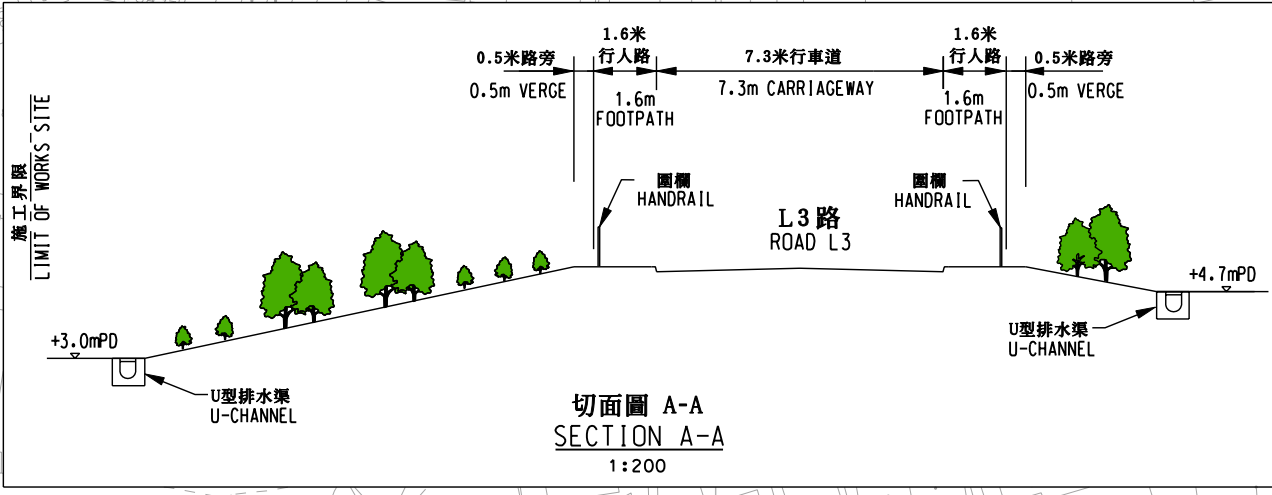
施工界限
LIMIT OF WORKS SITE

0.5米路旁
0.5m VERGE

1.6米
行人路
1.6m
FOOTPATH

7.3米行車道
7.3m CARRIAGEWAY

1.6米
行人路
1.6m
FOOTPATH

0.5米路旁
0.5m VERGE

圍欄
HANDRAIL

圍欄
HANDRAIL

L3路
ROAD L3

+4.7mPD

U型排水渠
U-CHANNEL

+3.0mPD

U型排水渠
U-CHANNEL

切面圖 A-A
SECTION A-A
1:200